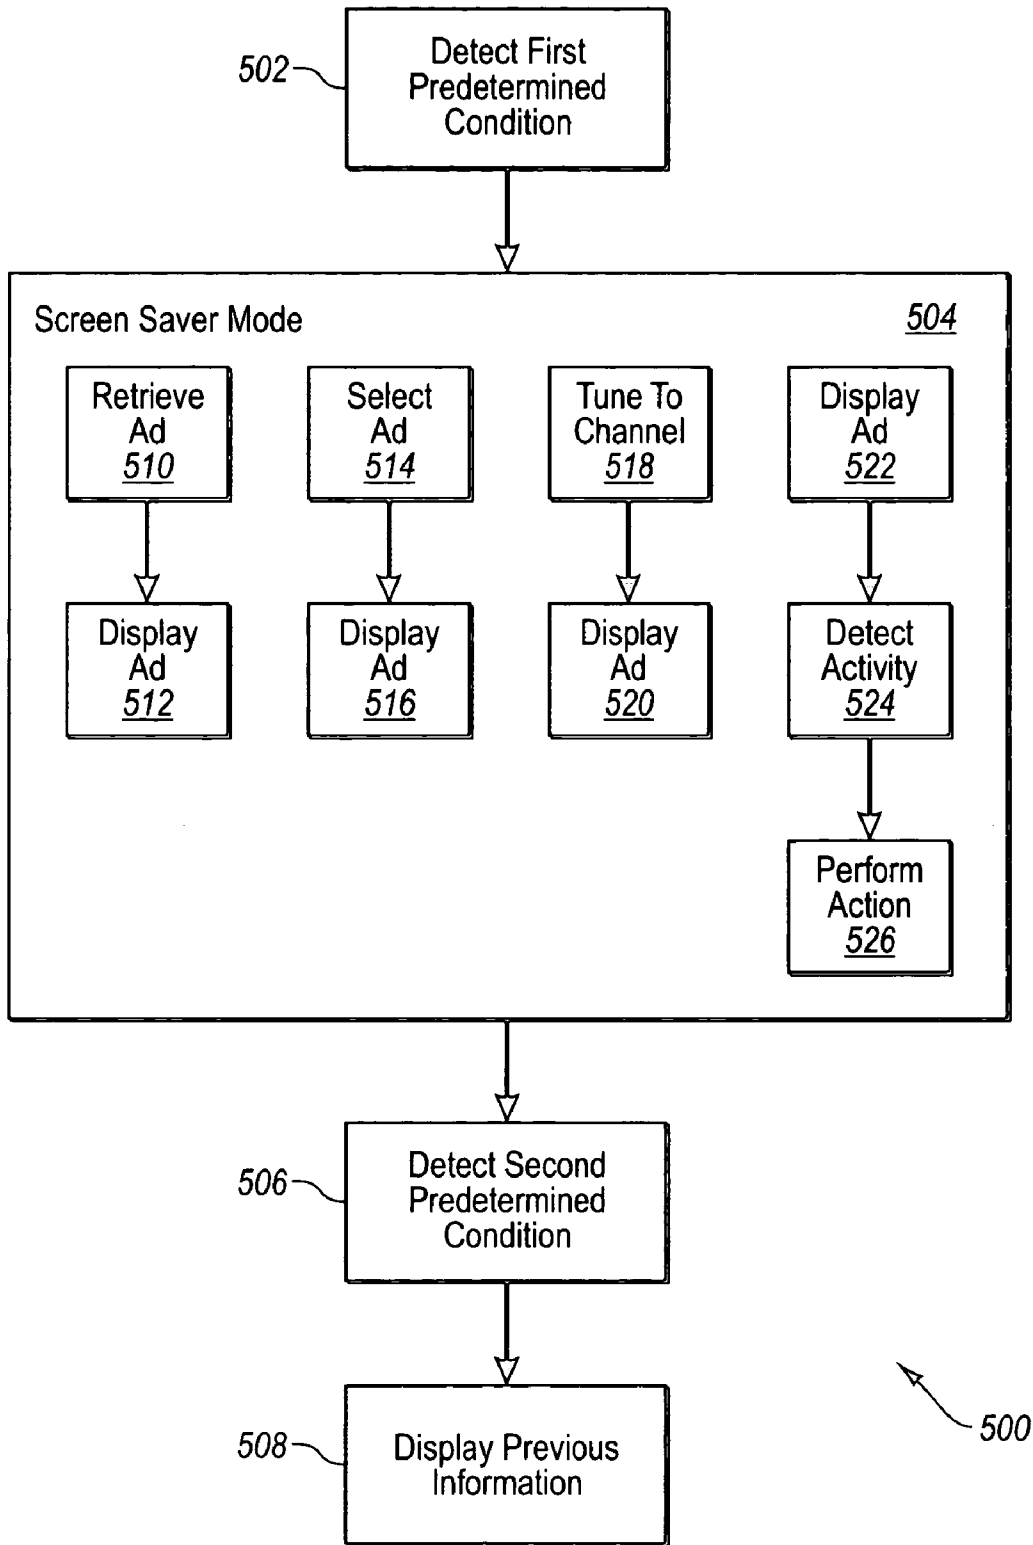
502
Detect First Predetermined Condition

Screen Saver Mode
504

Retrieve Ad
510

Display Ad
512

Select Ad
514

Display Ad
516

Tune To Channel
518

Display Ad
520

Display Ad
522

Detect Activity
524

Perform Action
526

506
Detect Second Predetermined Condition

508
Display Previous Information

500